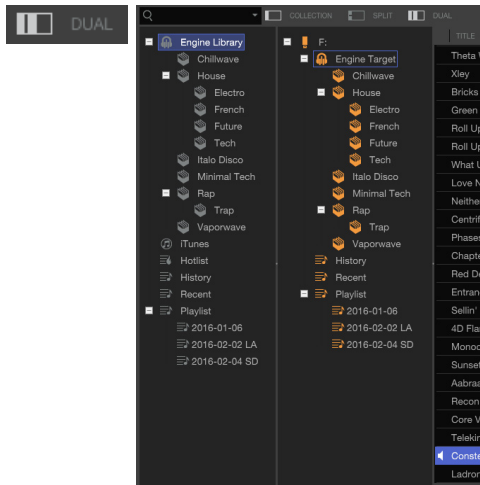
DUAL

COLLECTION SPLIT DUAL

Engine Library
Chillwave
House
Electro
French
Future
Tech
Italo Disco
Minimal Tech
Rap
Trap
Vaporwave
iTunes
Hotlist
History
Recent
Playlist
2016-01-06
2016-02-02 LA
2016-02-04 SD

F:
Engine Target
Chillwave
House
Electro
French
Future
Tech
Italo Disco
Minimal Tech
Rap
Trap
Vaporwave
History
Recent
Playlist
2016-01-06
2016-02-02 LA
2016-02-04 SD

TITLE
Theta W
Xley
Bricks
Green
Roll Up
Roll Up
What U
Love N
Neithe
Centrif
Phases
Chapte
Red Do
Entran
Sellin'
4D Fla
Monoc
Sunset
Aabraa
Recon
Core V
Telekin
Conste
Ladron